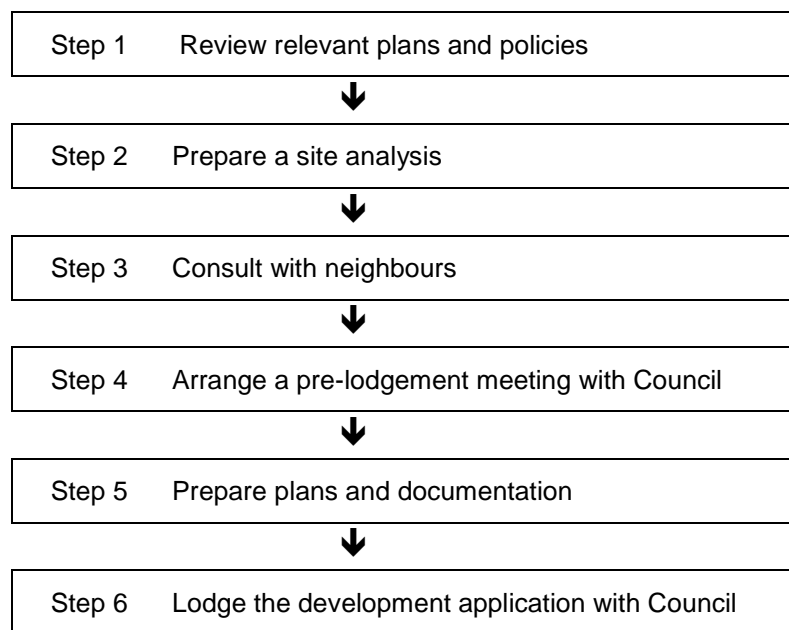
Step 1 Review relevant plans and policies

Step 2 Prepare a site analysis

Step 3 Consult with neighbours

Step 4 Arrange a pre-lodgement meeting with Council

Step 5 Prepare plans and documentation

Step 6 Lodge the development application with Council